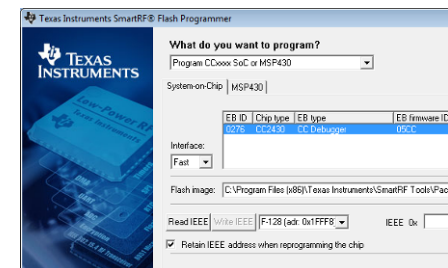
Texas Instruments SmartRF® Flash Programmer

TEXAS INSTRUMENTS

Low-Power RF
Texas Instruments

What do you want to program?

Program CCxxxx SoC or MSP430

System-on-Chip | MSP430

| EB ID | Chip type | EB type | EB firmware ID |
|---|---|---|---|
| 0276 | CC2430 | CC Debugger | 05CC |

Interface:
Fast

Flash image: C:\Program Files (x86)\Texas Instruments\SmartRF Tools\Pac

Read IEEE | Write IEEE | F-128 (adr. 0x1FFF8 | IEEE 0x

Retain IEEE address when reprogramming the chip